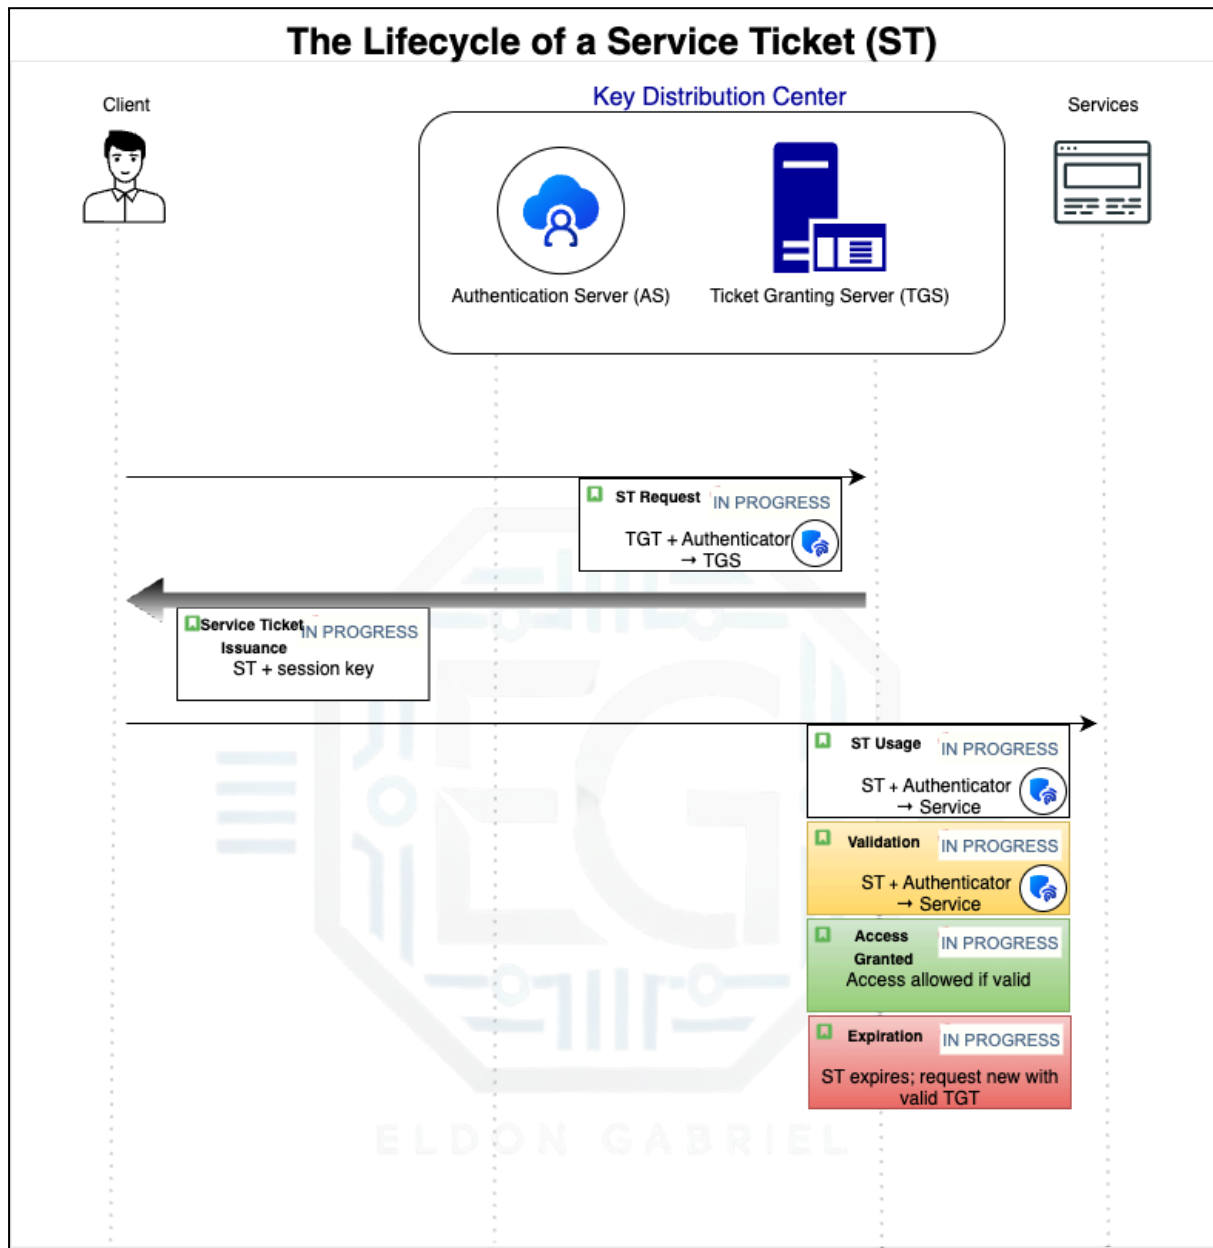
The Lifecycle of a Service Ticket (ST)

Client

Key Distribution Center

Services

Authentication Server (AS)

Ticket Granting Server (TGS)

ST Request IN PROGRESS
TGT + Authenticator → TGS

Service Ticket Issuance IN PROGRESS
ST + session key

ST Usage IN PROGRESS
ST + Authenticator → Service

Validation IN PROGRESS
ST + Authenticator → Service

Access Granted IN PROGRESS
Access allowed if valid

Expiration IN PROGRESS
ST expires; request new with valid TGT

ELDON GABRIEL